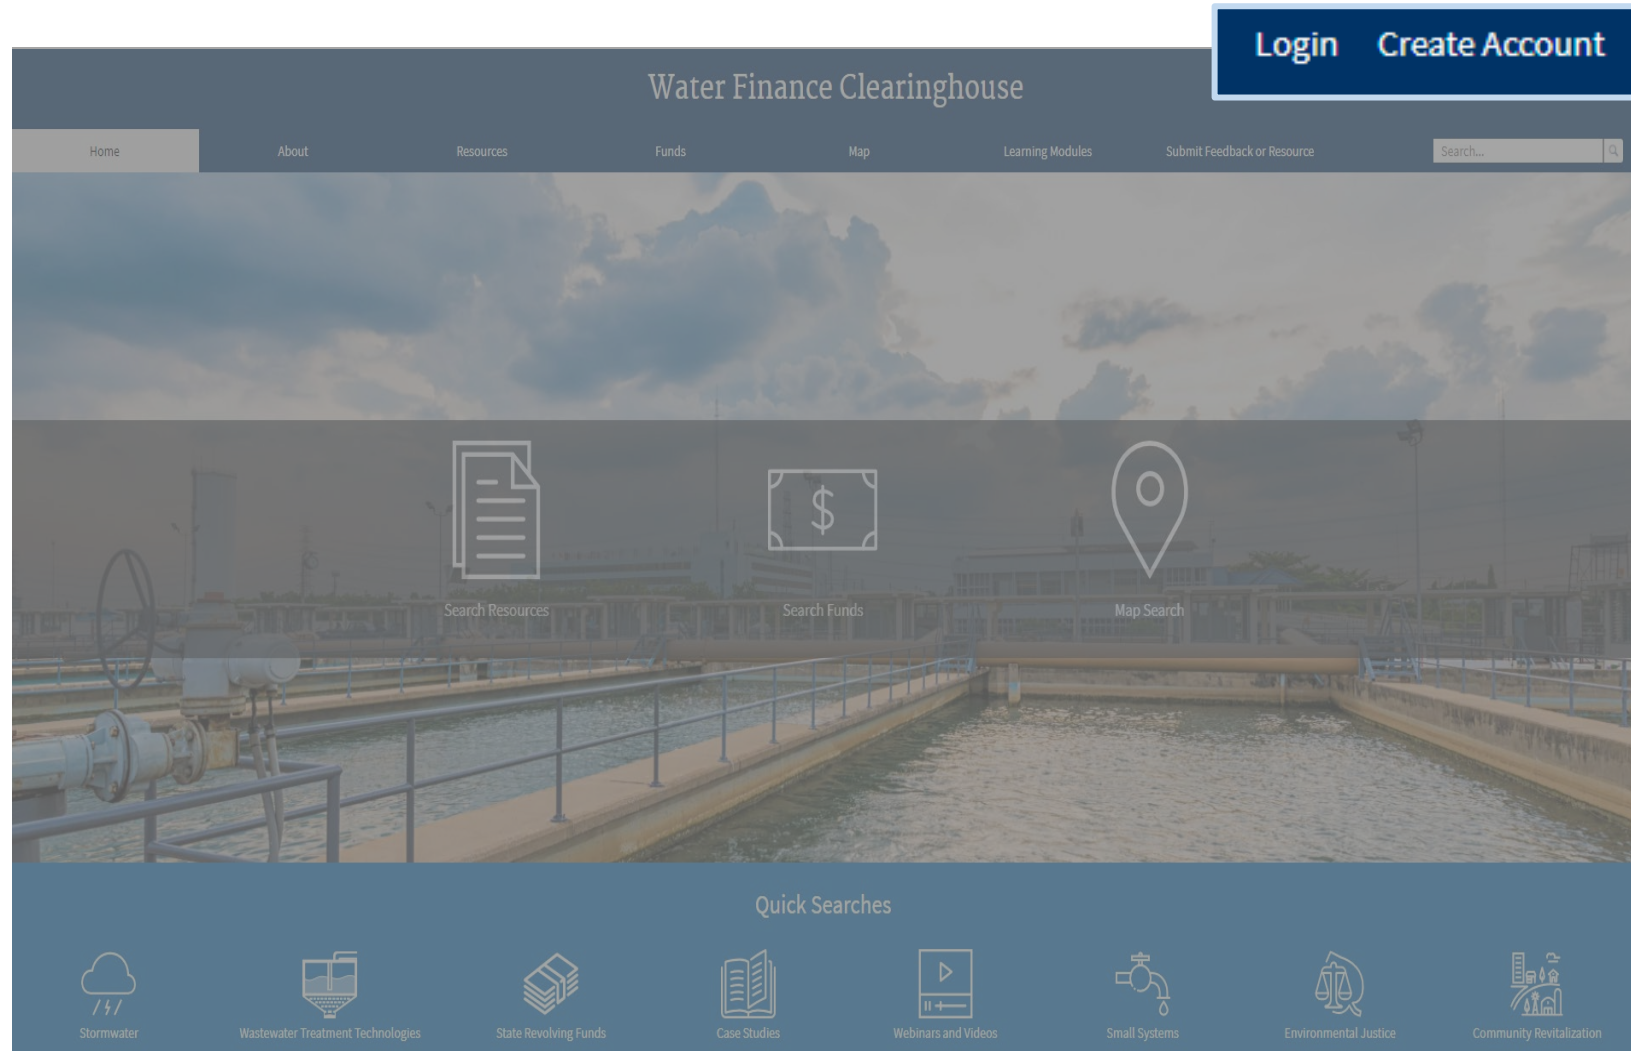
Login Create Account

Water Finance Clearinghouse

Home About Resources Funds Map Learning Modules Submit Feedback or Resource Search...

$

Search Resources Search Funds Map Search

Quick Searches

Stormwater Wastewater Treatment Technologies State Revolving Funds Case Studies Webinars and Videos Small Systems Environmental Justice Community Revitalization